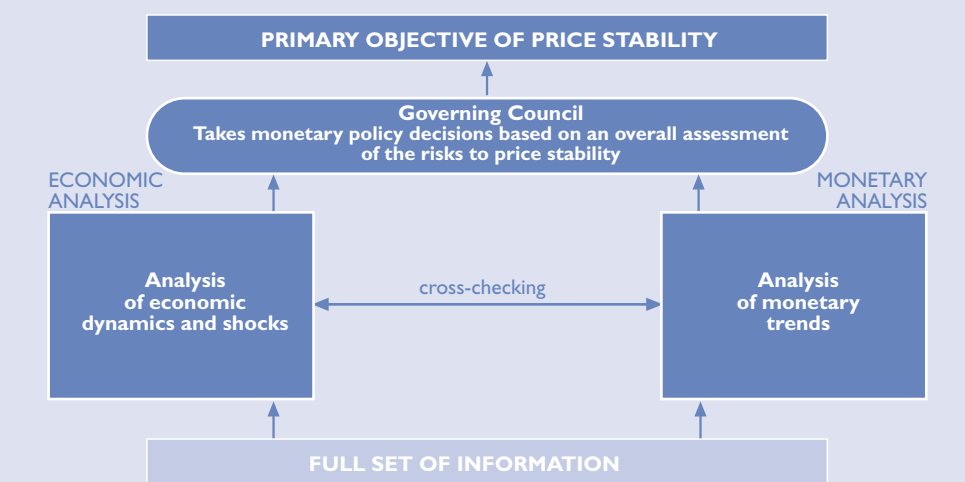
PRIMARY OBJECTIVE OF PRICE STABILITY

Governing Council
Takes monetary policy decisions based on an overall assessment of the risks to price stability

ECONOMIC ANALYSIS

MONETARY ANALYSIS

Analysis of economic dynamics and shocks

cross-checking

Analysis of monetary trends

FULL SET OF INFORMATION